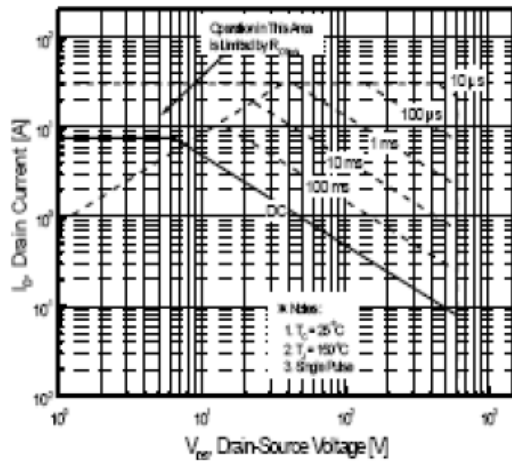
Operation in This Area is Limited by $R_{DS(on)}$

10 µs

100 µs

1 ms

10 ms

100 ms

DC

※ Notes:
1. $T_C = 25°C$
2. $T_J = 150°C$
3. Single Pulse

$I_D$, Drain Current [A]

$V_{DS}$, Drain-Source Voltage [V]

$10^2$

$10^1$

$10^0$

$10^{-1}$

$10^{-2}$

$10^0$

$10^1$

$10^2$

$10^3$